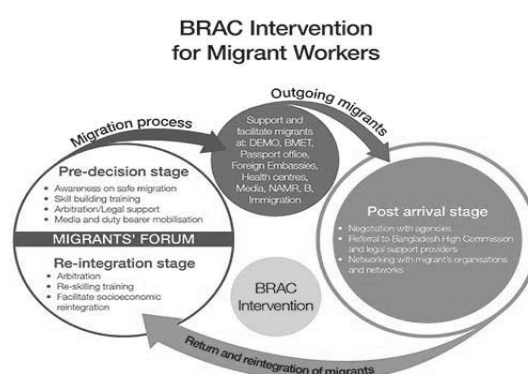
BRAC Intervention for Migrant Workers

Migration process

Outgoing migrants

Support and facilitate migrants at: DEMO, BMET, Passport office, Foreign Embassies, Health centres, Media, NAMR, B, Immigration

Pre-decision stage
• Awareness on safe migration
• Skill building training
• Arbitration/Legal support
• Media and duty bearer mobilisation

MIGRANTS' FORUM

Re-integration stage
• Arbitration
• Re-skilling training
• Facilitate socioeconomic reintegration

Post arrival stage
• Negotiation with agencies
• Referral to Bangladesh High Commission and legal support providers
• Networking with migrant's organisations and networks

BRAC Intervention

Return and reintegration of migrants